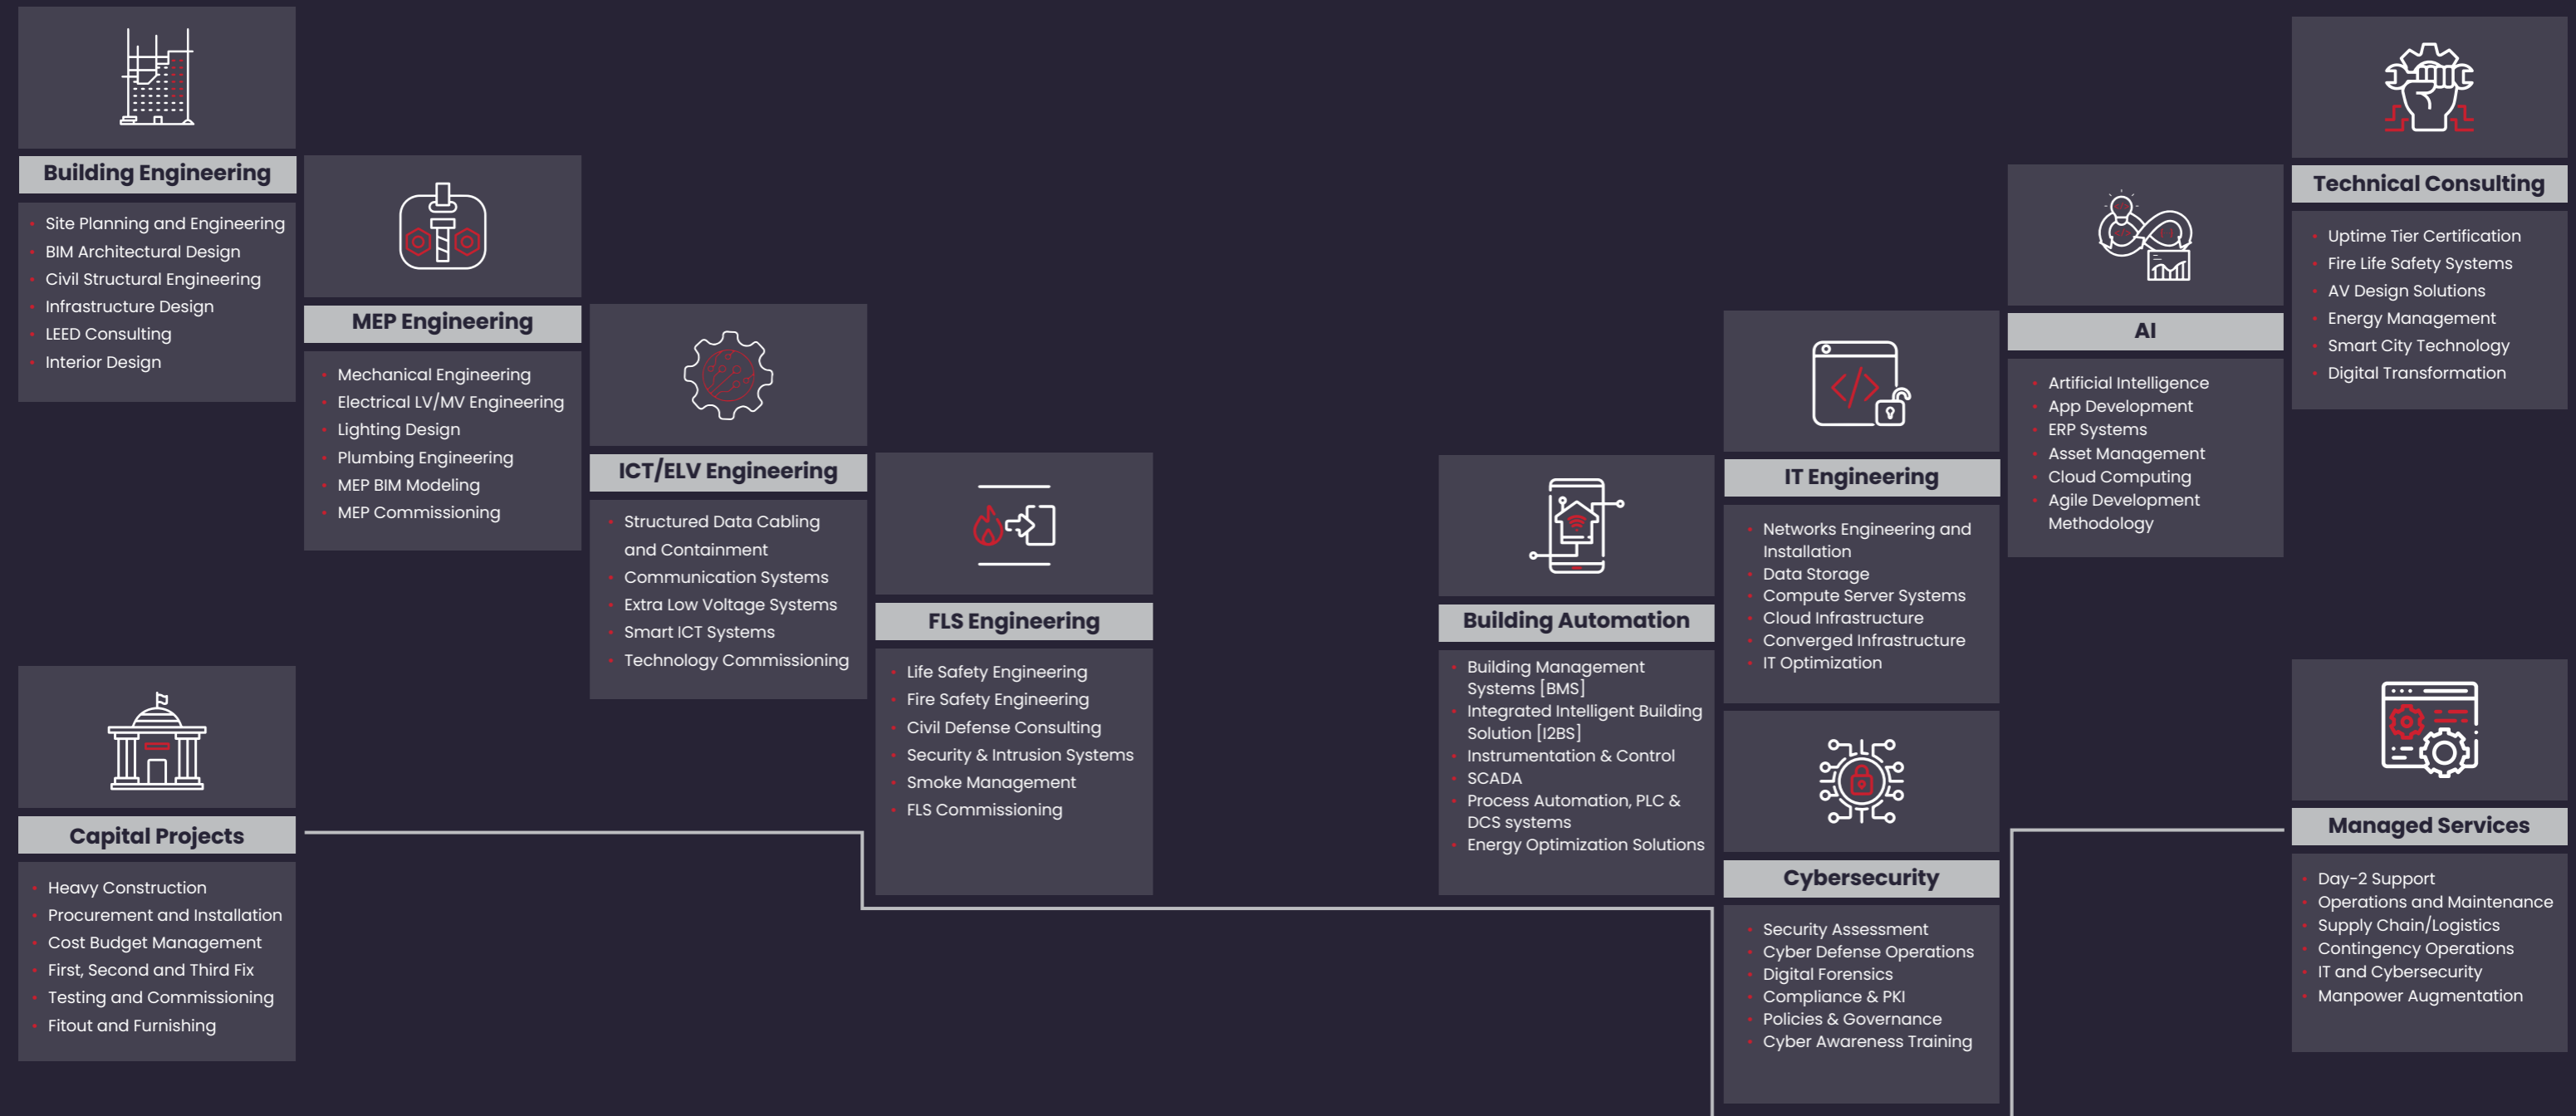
Building Engineering

- Site Planning and Engineering
- BIM Architectural Design
- Civil Structural Engineering
- Infrastructure Design
- LEED Consulting
- Interior Design

MEP Engineering

- Mechanical Engineering
- Electrical LV/MV Engineering
- Lighting Design
- Plumbing Engineering
- MEP BIM Modeling
- MEP Commissioning

ICT/ELV Engineering

- Structured Data Cabling and Containment
- Communication Systems
- Extra Low Voltage Systems
- Smart ICT Systems
- Technology Commissioning

FLS Engineering

- Life Safety Engineering
- Fire Safety Engineering
- Civil Defense Consulting
- Security & Intrusion Systems
- Smoke Management
- FLS Commissioning

Building Automation

- Building Management Systems [BMS]
- Integrated Intelligent Building Solution [I2BS]
- Instrumentation & Control
- SCADA
- Process Automation, PLC & DCS systems
- Energy Optimization Solutions

IT Engineering

- Networks Engineering and Installation
- Data Storage
- Compute Server Systems
- Cloud Infrastructure
- Converged Infrastructure
- IT Optimization

AI

- Artificial Intelligence
- App Development
- ERP Systems
- Asset Management
- Cloud Computing
- Agile Development Methodology

Technical Consulting

- Uptime Tier Certification
- Fire Life Safety Systems
- AV Design Solutions
- Energy Management
- Smart City Technology
- Digital Transformation

Capital Projects

- Heavy Construction
- Procurement and Installation
- Cost Budget Management
- First, Second and Third Fix
- Testing and Commissioning
- Fitout and Furnishing

Cybersecurity

- Security Assessment
- Cyber Defense Operations
- Digital Forensics
- Compliance & PKI
- Policies & Governance
- Cyber Awareness Training

Managed Services

- Day-2 Support
- Operations and Maintenance
- Supply Chain/Logistics
- Contingency Operations
- IT and Cybersecurity
- Manpower Augmentation